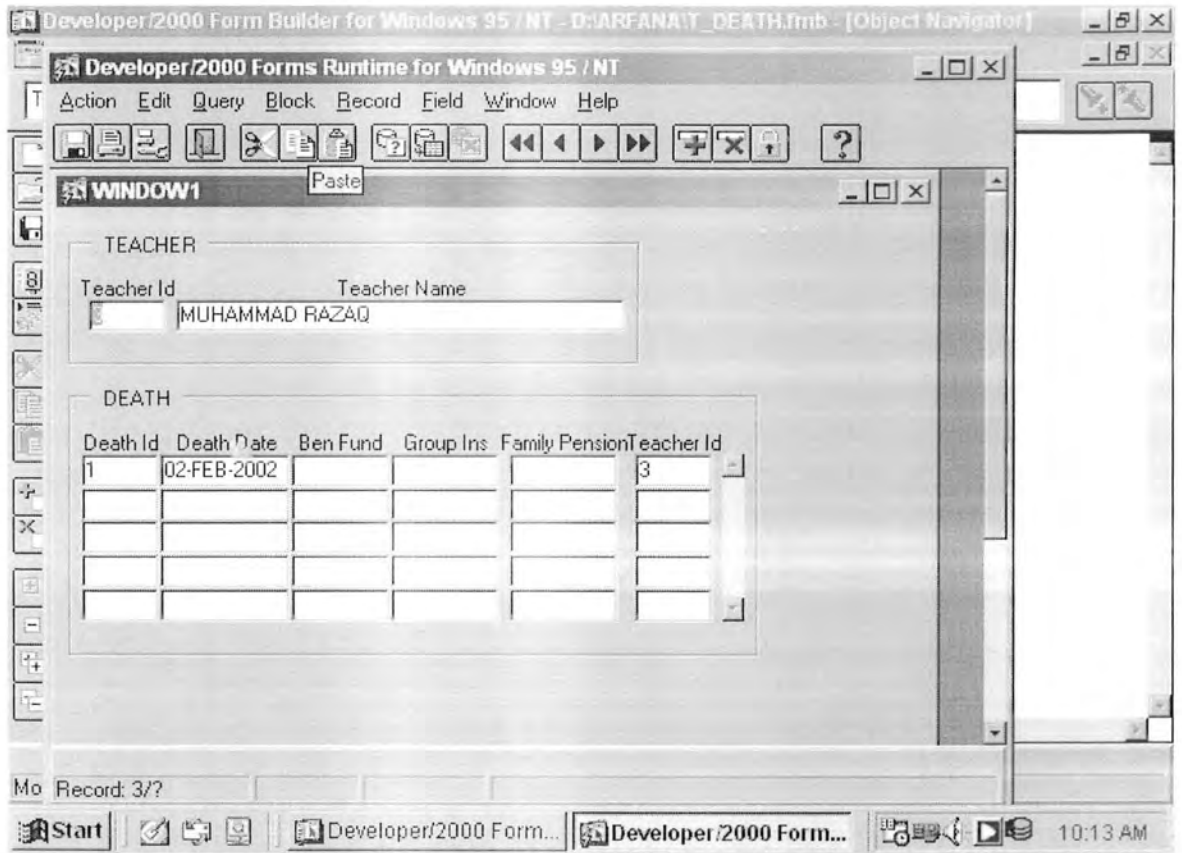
Developer/2000 Form Builder for Windows 95 / NT - D:\ARFANA\T_DEATH.fmb - [Object Navigator]

Developer/2000 Forms Runtime for Windows 95 / NT

Action Edit Query Block Record Field Window Help

Paste

WINDOW1

TEACHER

Teacher Id
Teacher Name
3
MUHAMMAD RAZAQ

DEATH

| Death Id | Death Date | Ben Fund | Group Ins | Family Pension | Teacher Id |
|---|---|---|---|---|---|
| 1 | 02-FEB-2002 | | | | 3 |
| | | | | | |
| | | | | | |
| | | | | | |
| | | | | | |

Mo Record: 3/?

Start Developer/2000 Form... Developer/2000 Form... 10:13 AM